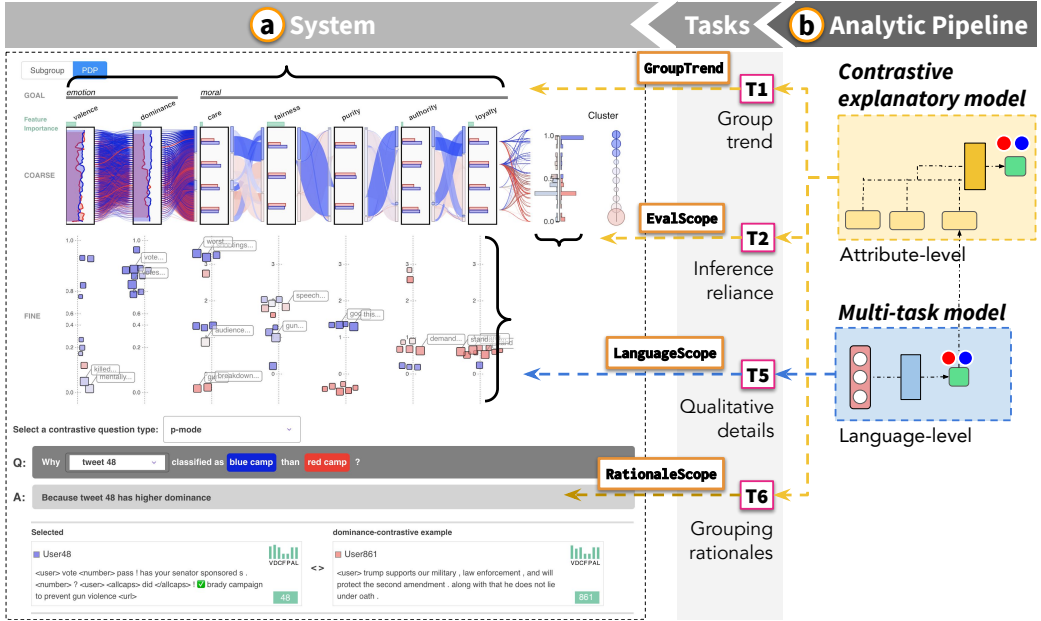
a System

Tasks

b Analytic Pipeline

Subgroup PDP

GOAL emotion moral

Feature Importance valence dominance care fairness purity authority loyalty Cluster

COARSE

1.0 0.5 0.0

FINE

1.0 0.8 0.6 0.4 0.2 0.0

worst... sufferings... vote... rules... speech... gun... audience... got this... demand... stand... killed... mentally... breakdown... gl...

3 2 1 0

Select a contrastive question type: p-mode

Q: Why tweet 48 classified as blue camp than red camp ?

A: Because tweet 48 has higher dominance

Selected

User48 VDCFPAL

<user> vote <number> pass ! has your senator sponsored s . <number> ? <user> <allcaps> did </allcaps> ! ✅ brady campaign to prevent gun violence <url>

48

<>

dominance-contrastive example

User861 VDCFPAL

<user> trump supports our military , law enforcement , and will protect the second amendment . along with that he does not lie under oath .

861

GroupTrend

T1 Group trend

EvalScope

T2 Inference reliance

LanguageScope

T5 Qualitative details

RationaleScope

T6 Grouping rationales

Contrastive explanatory model

Attribute-level

Multi-task model

Language-level